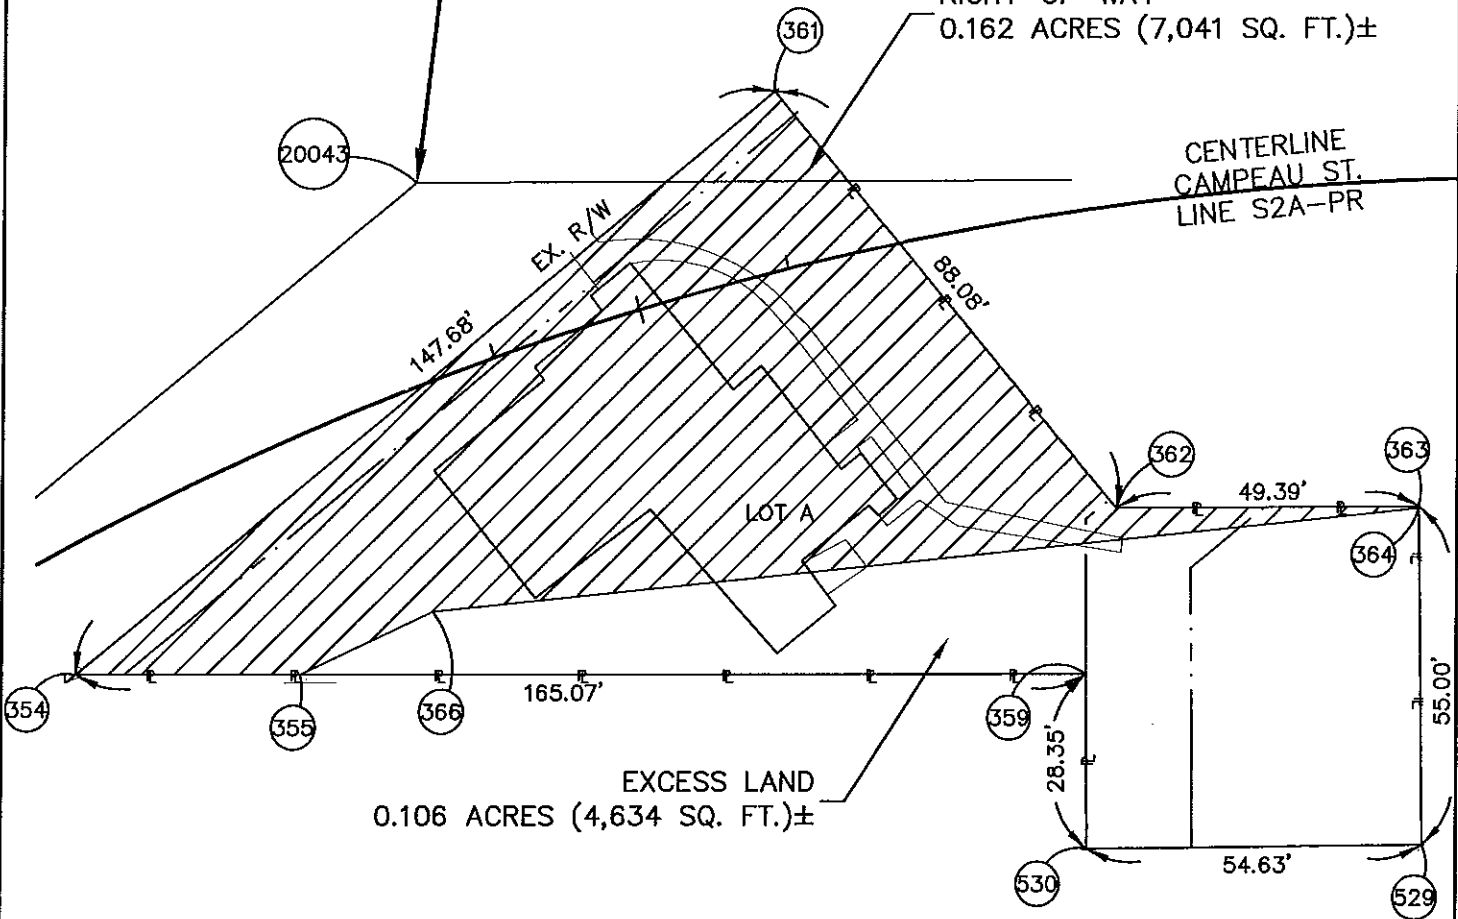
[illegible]
0.162 ACRES (7,041 SQ. FT.)±

361

20043

CENTERLINE
CAMPEAU ST.
LINE S2A–PR

EX. R/W

88.08'

147.68'

362

363

49.39'

364

LOT A

55.00'

354

355

366

165.07'

359

28.35'

EXCESS LAND
0.106 ACRES (4,634 SQ. FT.)±

530

54.63'

529